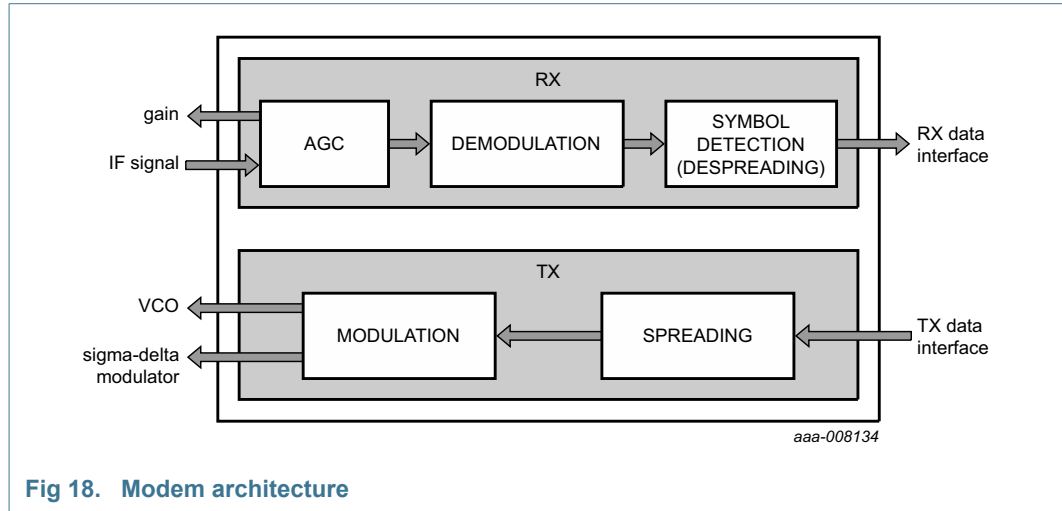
RX

gain

IF signal

AGC

DEMODULATION

SYMBOL DETECTION (DESPREADING)

RX data interface

TX

VCO

sigma-delta modulator

MODULATION

SPREADING

TX data interface

aaa-008134

Fig 18. Modem architecture